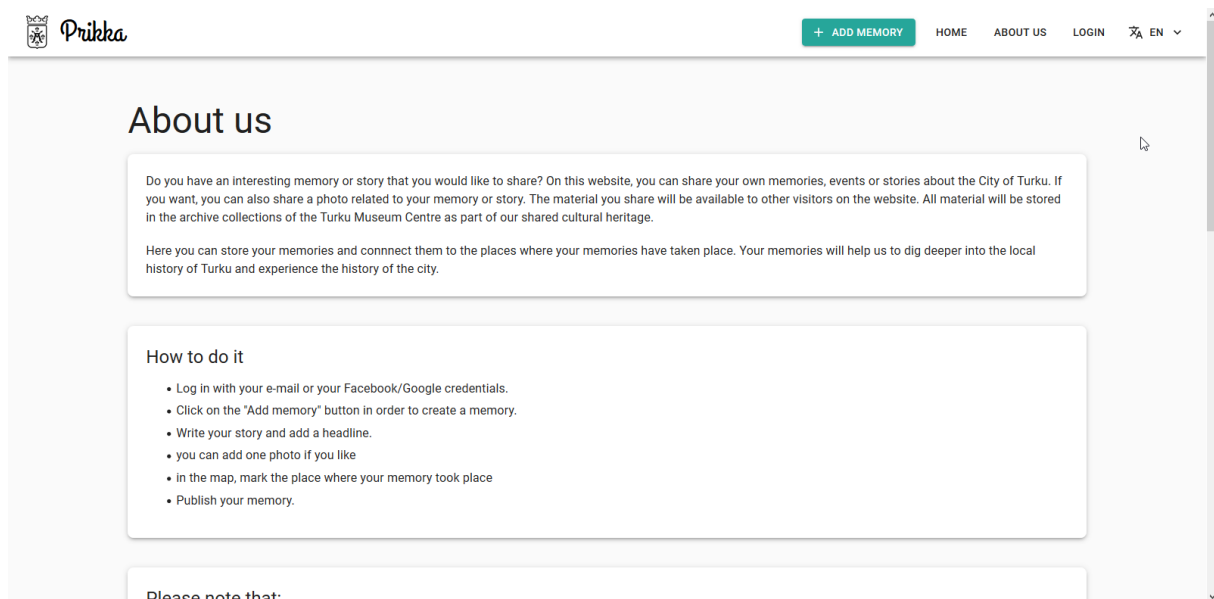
Prikka

+ ADD MEMORY HOME ABOUT US LOGIN EN

About us

Do you have an interesting memory or story that you would like to share? On this website, you can share your own memories, events or stories about the City of Turku. If you want, you can also share a photo related to your memory or story. The material you share will be available to other visitors on the website. All material will be stored in the archive collections of the Turku Museum Centre as part of our shared cultural heritage.

Here you can store your memories and connnect them to the places where your memories have taken place. Your memories will help us to dig deeper into the local history of Turku and experience the history of the city.

How to do it

- Log in with your e-mail or your Facebook/Google credentials.
- Click on the "Add memory" button in order to create a memory.
- Write your story and add a headline.
- you can add one photo if you like
- in the map, mark the place where your memory took place
- Publish your memory.

Please note that: